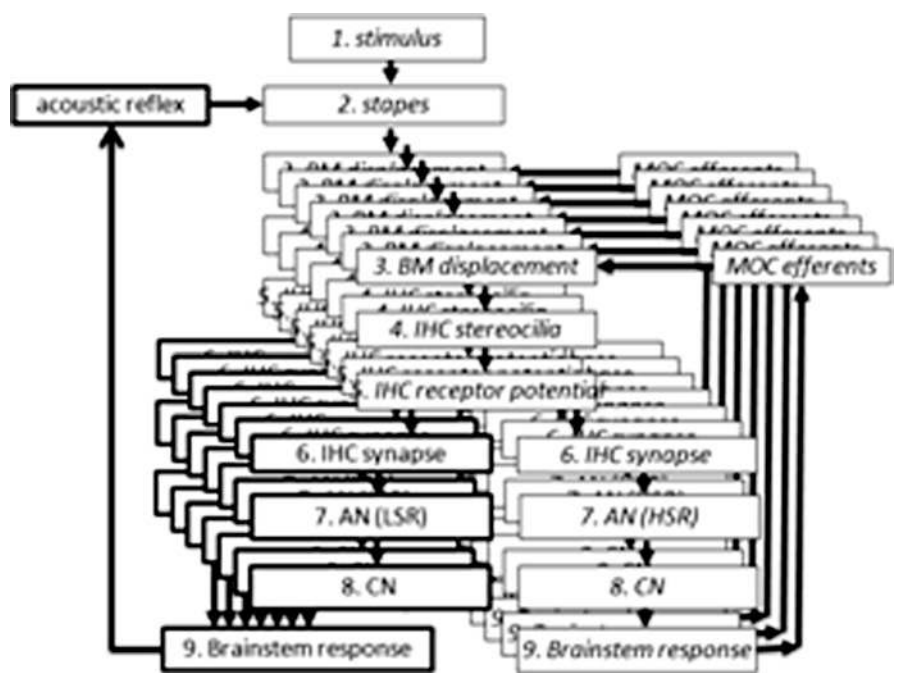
1. stimulus

acoustic reflex

2. stapes

3. BM displacement

MOC efferents

4. IHC stereocilia

5. IHC receptor potential

6. IHC synapse

6. IHC synapse

7. AN (LSR)

7. AN (HSR)

8. CN

8. CN

9. Brainstem response

9. Brainstem response